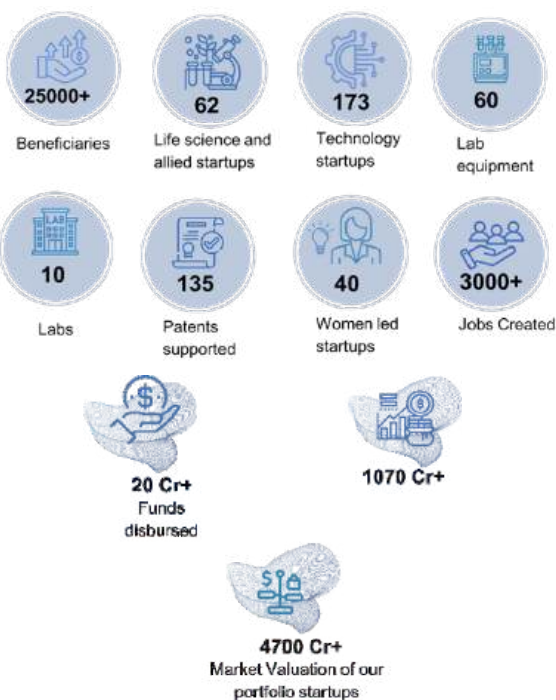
25000+
Beneficiaries

62
Life science and allied startups

173
Technology startups

60
Lab equipment

LAB
10
Labs

135
Patents supported

40
Women led startups

3000+
Jobs Created

20 Cr+
Funds disbursed

1070 Cr+

4700 Cr+
Market Valuation of our portfolio startups